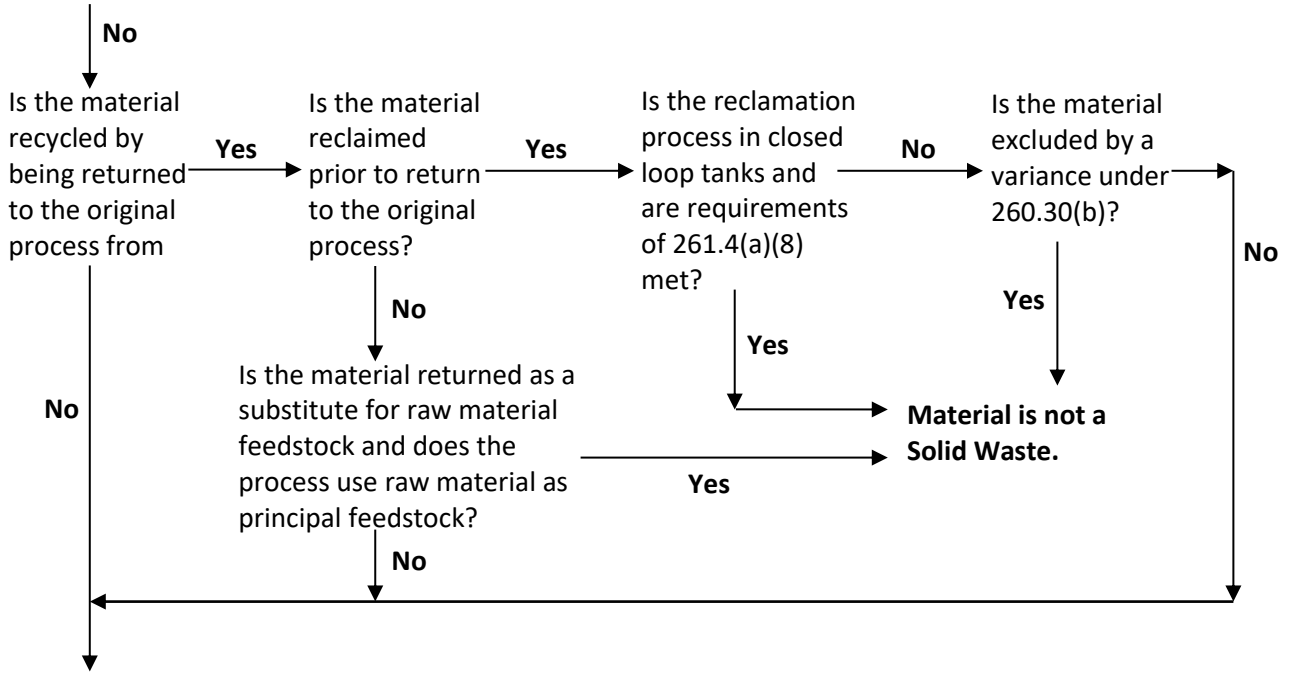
No

Is the material recycled by being returned to the original process from

Yes

Is the material reclaimed prior to return to the original process?

Yes

Is the reclamation process in closed loop tanks and are requirements of 261.4(a)(8) met?

No

Is the material excluded by a variance under 260.30(b)?

No

Yes

No

Yes

Is the material returned as a substitute for raw material feedstock and does the process use raw material as principal feedstock?

No

Material is not a Solid Waste.

Yes

No